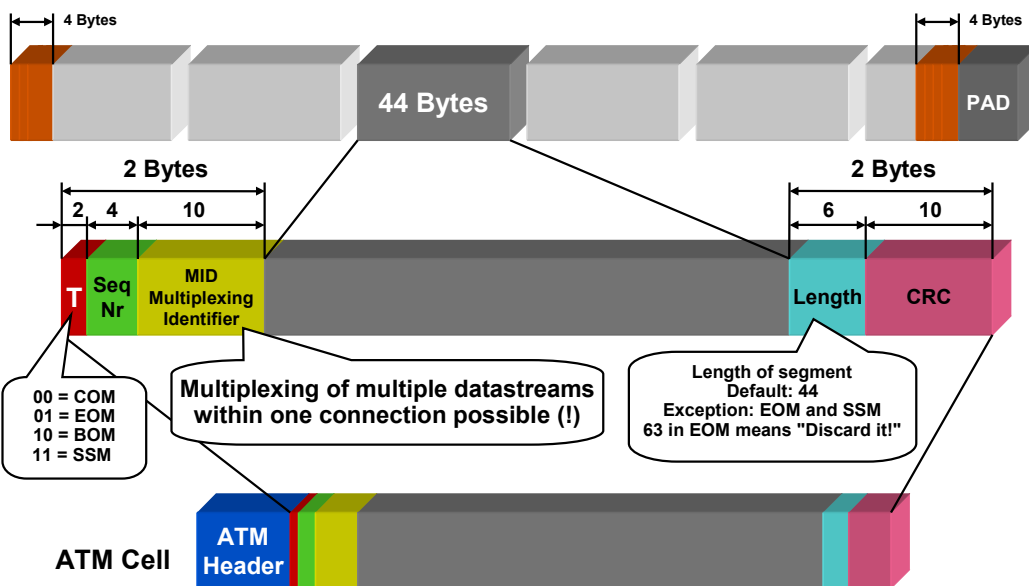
4 Bytes

4 Bytes

44 Bytes

PAD

2 Bytes

2 Bytes

2

4

10

6

10

T

Seq Nr

MID Multiplexing Identifier

Length

CRC

00 = COM
01 = EOM
10 = BOM
11 = SSM

Multiplexing of multiple datastreams within one connection possible (!)

Length of segment
Default: 44
Exception: EOM and SSM
63 in EOM means "Discard it!"

ATM Cell

ATM Header